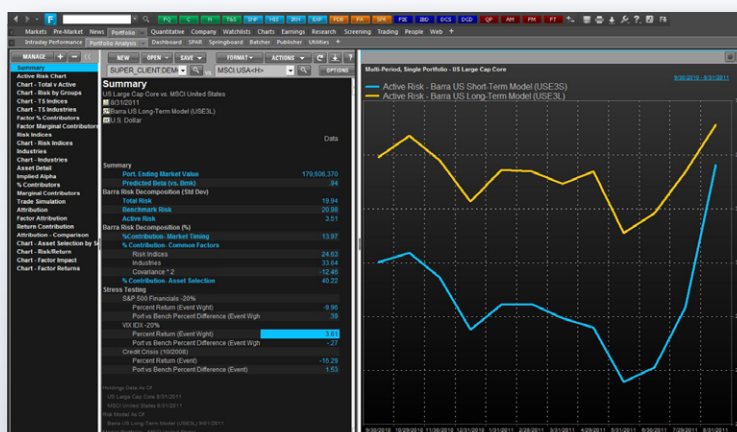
F PQ C H T&S SHF HIS IRH EXP PDS PA SPR FBE BBD DCS DCD QF AM FM FT

Markets Pre-Market News Portfolio Quantitative Company Watchlists Charts Earnings Research Screening Trading People Web +

Intraday Performance Portfolio Analysis Dashboard SPAR Springboard Batcher Publisher Utilities +

MANAGE + −

Summary
Active Risk Chart
Chart - Total v Active
Chart - Risk by Groups
Chart - TS Indices
Chart - TS Industries
Factor % Contributors
Factor Marginal Contributors
Risk Indices
Chart - Risk Indices
Industries
Chart - Industries
Asset Detail
Implied Alpha
% Contributors
Marginal Contributors
Trade Simulation
Attribution
Factor Attribution
Return Contribution
Attribution - Comparison
Chart - Asset Selection by Se
Chart - Risk/Return
Chart - Factor Impact
Chart - Factor Returns

NEW OPEN SAVE FORMAT ACTIONS OPTIONS

SUPER_CLIENT:DEM MSCI:USA<H>

Summary
US Large Cap Core vs. MSCI United States
8/31/2011
Barra US Long-Term Model (USE3L)
U.S. Dollar

Data

| Summary | |
|---|---|
| Port. Ending Market Value | 179,606,370 |
| Predicted Beta (vs. Bmk) | .94 |
| Barra Risk Decomposition (Std Dev) | |
| Total Risk | 19.94 |
| Benchmark Risk | 20.98 |
| Active Risk | 3.51 |
| Barra Risk Decomposition (%) | |
| %Contribution- Market Timing | 13.97 |
| % Contribution- Common Factors | |
| Risk Indices | 24.63 |
| Industries | 33.64 |
| Covariance * 2 | -12.46 |
| % Contribution- Asset Selection | 40.22 |
| Stress Testing | |
| S&P 500 Financials -20% | |
| Percent Return (Event Wght) | -9.95 |
| Port.vs Bench Percent Difference (Event Wgh | .39 |
| VIX IDX -20% | |
| Percent Return (Event Wght) | 3.61 |
| Port.vs Bench Percent Difference (Event Wgh | -.27 |
| Credit Crisis (10/2008) | |
| Percent Return (Event) | -16.29 |
| Port.vs Bench Percent Difference (Event) | 1.53 |

Holdings Data As Of
US Large Cap Core 8/31/2011
MSCI United States 8/31/2011
Risk Model As Of
Barra US Long-Term Model (USE3L) 8/31/2011

Multi-Period, Single Portfolio - US Large Cap Core

9/30/2010 - 8/31/2011

Active Risk - Barra US Short-Term Model (USE3S)
Active Risk - Barra US Long-Term Model (USE3L)

9/30/2010 10/29/2010 11/30/2010 12/31/2010 1/31/2011 2/28/2011 3/31/2011 4/29/2011 5/31/2011 6/30/2011 7/29/2011 8/31/2011